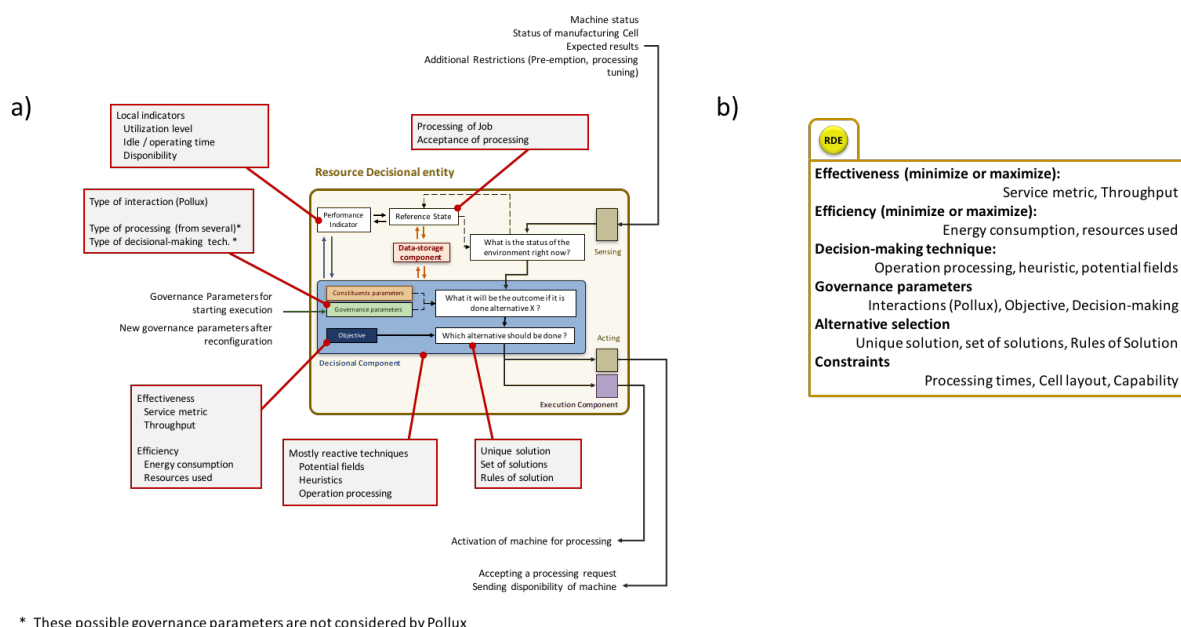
a)

Machine status
Status of manufacturing Cell
Expected results
Additional Restrictions (Pre-emption, processing tuning)

Local indicators
Utilization level
Idle / operating time
Disponibility

Processing of Job
Acceptance of processing

Resource Decisional entity

Type of interaction (Pollux)

Type of processing (from several)*
Type of decisional-making tech. *

Performance Indicator

Reference State

Data-storage component

What is the status of the environment right now?

Sensing

Governance Parameters for starting execution

New governance parameters after reconfiguration

Constituents parameters

Governance parameters

What it will be the outcome if it is done alternative X ?

Objective

Which alternative should be done ?

Decisional Component

Acting

Execution Component

Effectiveness
Service metric
Throughput

Efficiency
Energy consumption
Resources used

Mostly reactive techniques
Potential fields
Heuristics
Operation processing

Unique solution
Set of solutions
Rules of solution

Activation of machine for processing

Accepting a processing request
Sending disponibility of machine

* These possible governance parameters are not considered by Pollux

b)

RDE

**Effectiveness (minimize or maximize):**
Service metric, Throughput
**Efficiency (minimize or maximize):**
Energy consumption, resources used
**Decision-making technique:**
Operation processing, heuristic, potential fields
**Governance parameters**
Interactions (Pollux), Objective, Decision-making
**Alternative selection**
Unique solution, set of solutions, Rules of Solution
**Constraints**
Processing times, Cell layout, Capability